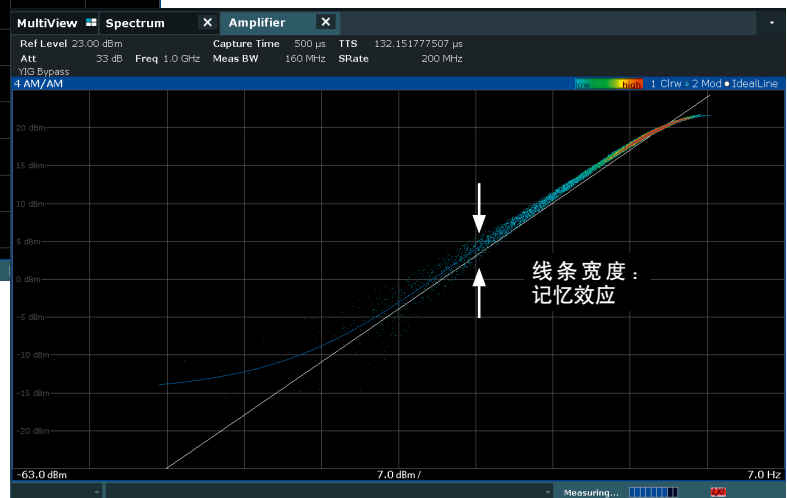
MultiView Spectrum Amplifier

Ref Level 23.00 dBm Capture Time 500 µs TTS 132.151777507 µs
Att 33 dB Freq 1.0 GHz Meas BW 160 MHz SRate 200 MHz
YIG Bypass

4 AM/AM low high 1 Clrw • 2 Mod • IdealLine

20 dBm
15 dBm
10 dBm
5 dBm
0 dBm
-5 dBm
-10 dBm
-15 dBm
-20 dBm

线条宽度：
记忆效应

-63.0 dBm 7.0 dBm / 7.0 Hz

Measuring...